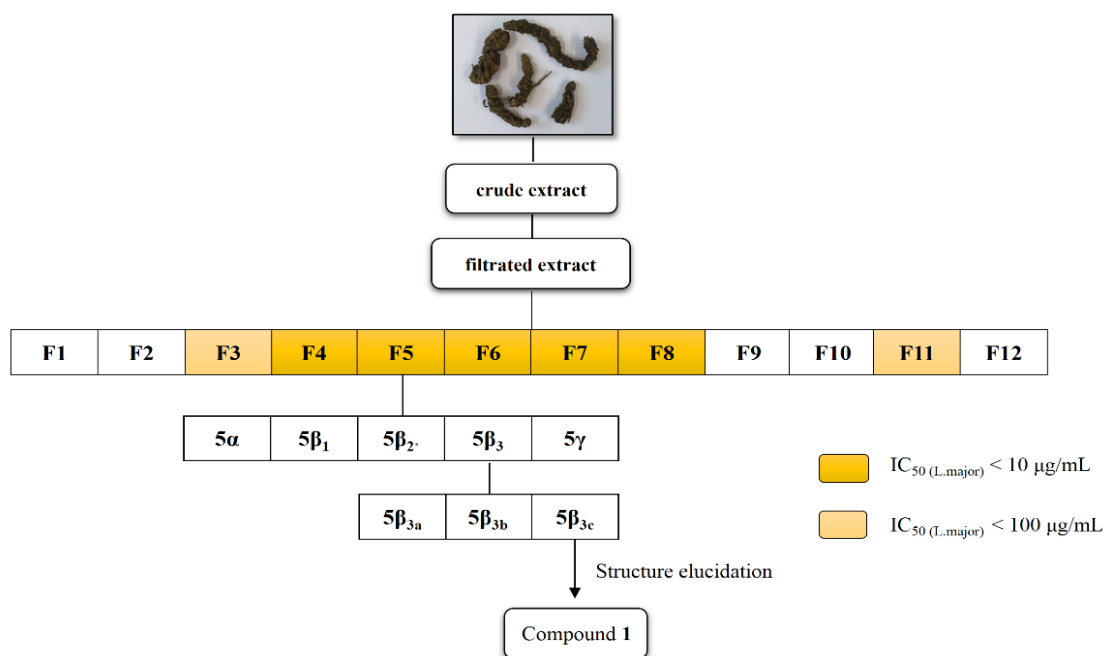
crude extract

filtrated extract

| F1 | F2 | F3 | F4 | F5 | F6 | F7 | F8 | F9 | F10 | F11 | F12 |
|---|---|---|---|---|---|---|---|---|---|---|---|

| 5α | $5\beta_1$ | $5\beta_2$ | $5\beta_3$ | 5γ |
|---|---|---|---|---|

| $5\beta_{3a}$ | $5\beta_{3b}$ | $5\beta_{3c}$ |
|---|---|---|

Structure elucidation

Compound 1

$IC_{50\ (L.major)}$ < 10 µg/mL

$IC_{50\ (L.major)}$ < 100 µg/mL